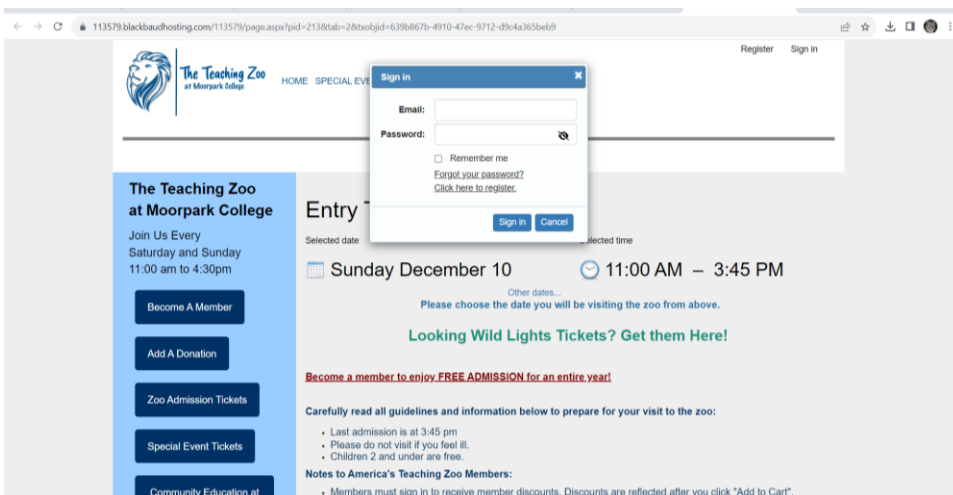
113579.blackbaudhosting.com/113579/page.aspx?pid=213&tab=2&txobjid=639b867b-4910-47ec-9712-d9c4a365beb9

Register Sign in

The Teaching Zoo at Moorpark College

HOME SPECIAL EVE

Sign in

Email:

Password:

Remember me

Forgot your password?

Click here to register.

Sign in Cancel

The Teaching Zoo at Moorpark College

Join Us Every Saturday and Sunday 11:00 am to 4:30pm

Become A Member

Add A Donation

Zoo Admission Tickets

Special Event Tickets

Community Education at

Entry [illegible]

Selected date

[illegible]elected time

Sunday December 10

11:00 AM – 3:45 PM

Other dates...

Please choose the date you will be visiting the zoo from above.

Looking Wild Lights Tickets? Get them Here!

Become a member to enjoy FREE ADMISSION for an entire year!

Carefully read all guidelines and information below to prepare for your visit to the zoo:

- Last admission is at 3:45 pm
- Please do not visit if you feel ill.
- Children 2 and under are free.

Notes to America's Teaching Zoo Members:

- Members must sign in to receive member discounts. Discounts are reflected after you click "Add to Cart".